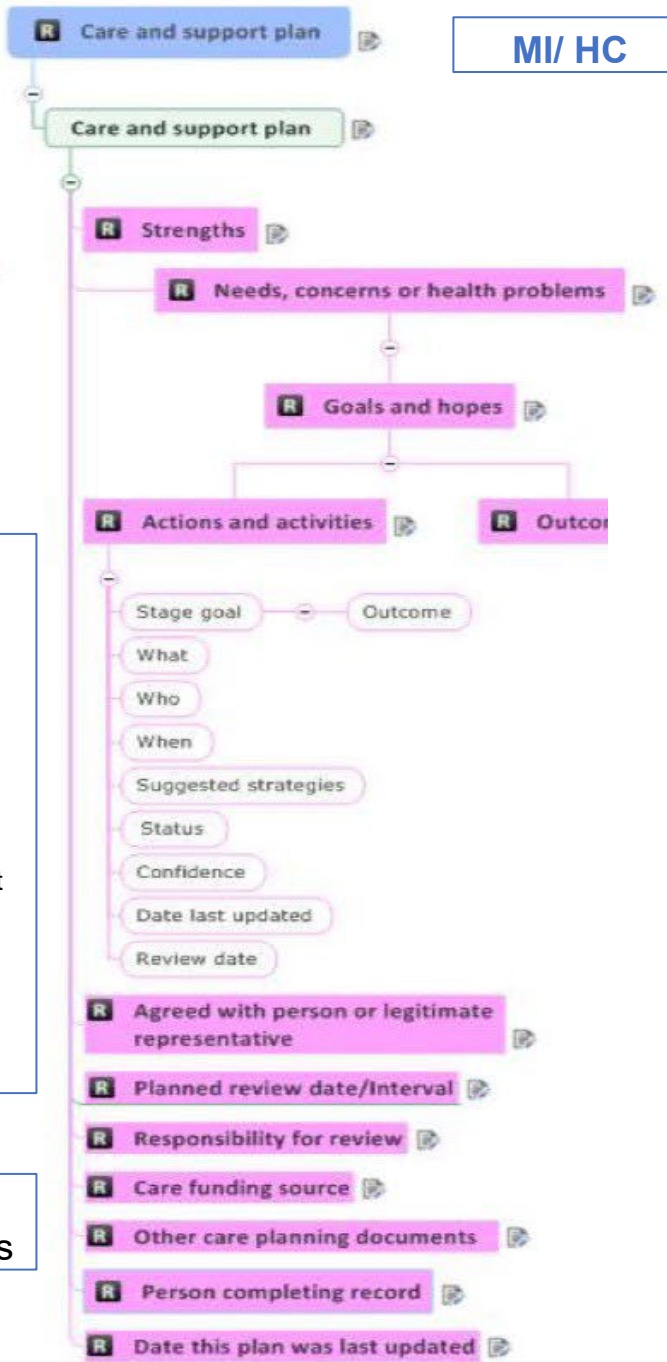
R Care and support plan

MI/ HC

Care and support plan

R Strengths

R Needs, concerns or health problems

R Goals and hopes

R Actions and activities

R Outco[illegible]

Stage goal

Outcome

What

Who

When

Suggested strategies

Status

Confidence

Date last updated

Review date

R Agreed with person or legitimate representative

R Planned review date/Interval

R Responsibility for review

R Care funding source

R Other care planning documents

R Person completing record

R Date this plan was last updated

t

s